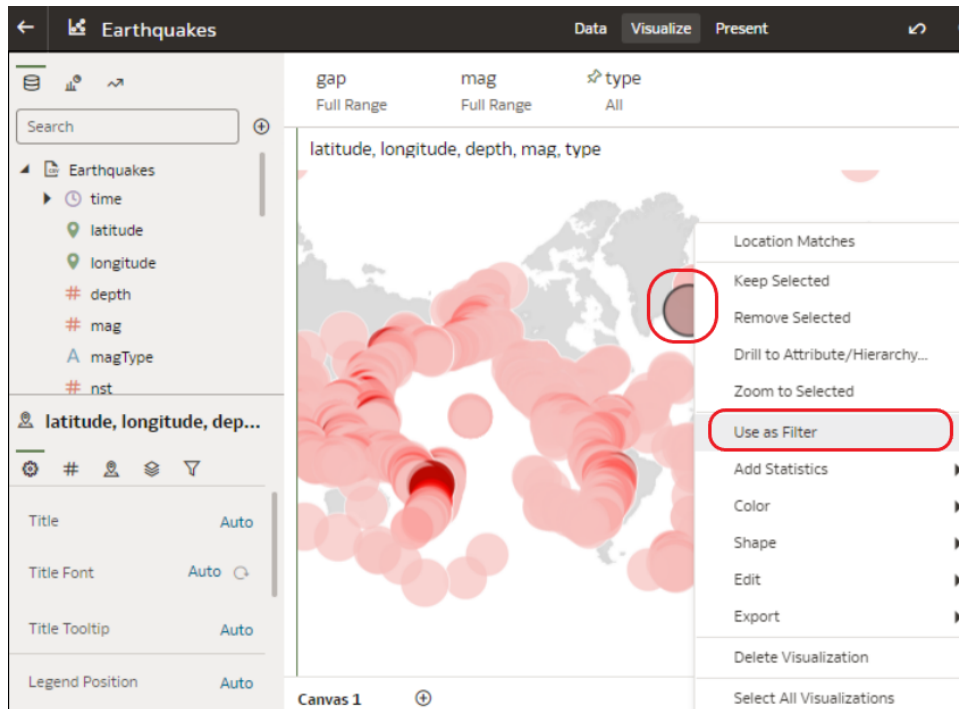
Earthquakes

Data Visualize Present

Search

Earthquakes
time
latitude
longitude
depth
mag
magType
nst

latitude, longitude, dep...

Title Auto
Title Font Auto
Title Tooltip Auto
Legend Position Auto

gap
Full Range

mag
Full Range

type
All

latitude, longitude, depth, mag, type

Location Matches
Keep Selected
Remove Selected
Drill to Attribute/Hierarchy...
Zoom to Selected
Use as Filter
Add Statistics
Color
Shape
Edit
Export
Delete Visualization
Select All Visualizations

Canvas 1